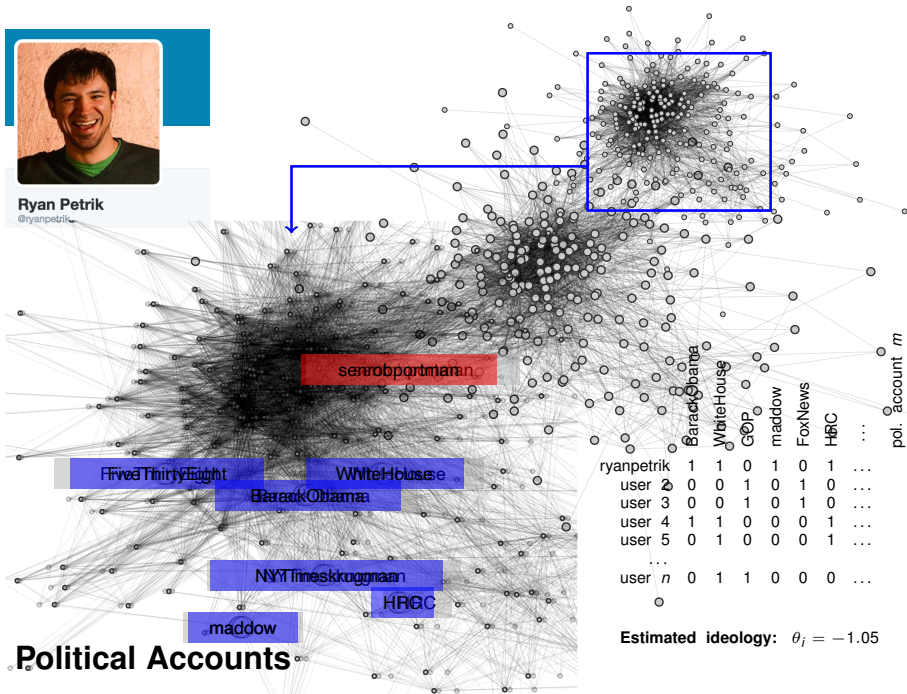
Ryan Petrik
@ryanpetrik

senrobportman

FiveThirtyEight

WhiteHouse

BarackObama

NYTimeskrugman

HRC

maddow

Political Accounts

| | BarackObama | WhiteHouse | GOP | maddow | FoxNews | HRC | ... | pol. account $m$ |
|---|---|---|---|---|---|---|---|---|
| ryanpetrik | 1 | 1 | 0 | 1 | 0 | 1 | ... | |
| user 2 | 0 | 0 | 1 | 0 | 1 | 0 | ... | |
| user 3 | 0 | 0 | 1 | 0 | 1 | 0 | ... | |
| user 4 | 1 | 1 | 0 | 0 | 0 | 1 | ... | |
| user 5 | 0 | 1 | 0 | 0 | 0 | 1 | ... | |
| ... | | | | | | | | |
| user $n$ | 0 | 1 | 1 | 0 | 0 | 0 | ... | |

Estimated ideology: $\theta_i = -1.05$